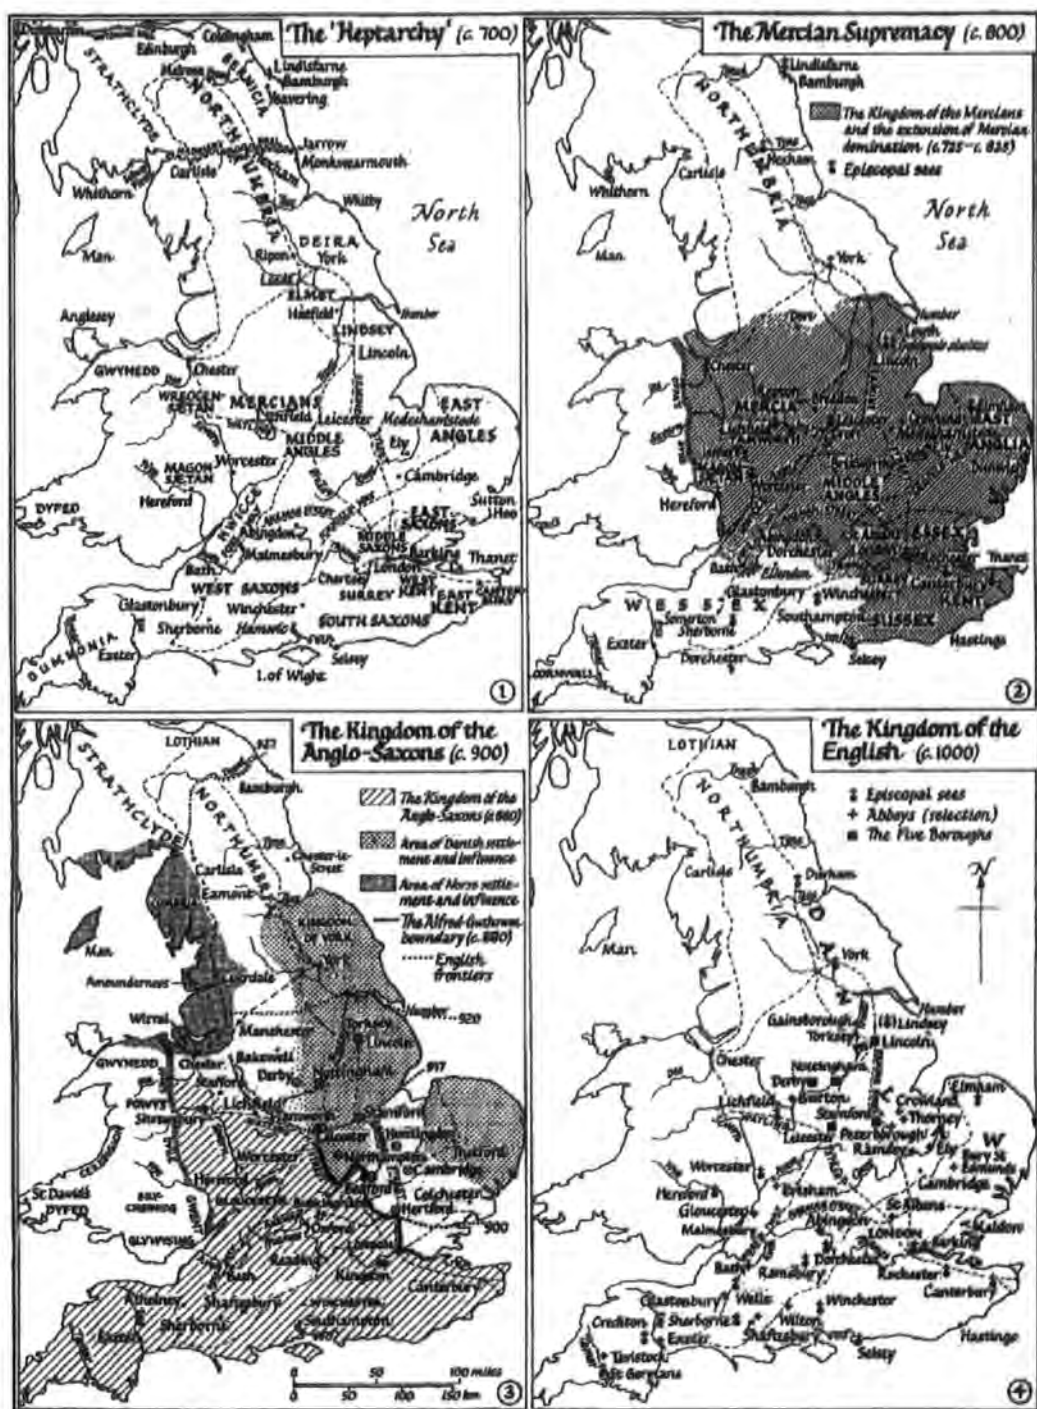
The 'Heptarchy' (c. 700)

Coldingham
Edinburgh
Lindisfarne
Melrose
Bamburgh
Yeavering
STRATHCLYDE
BERNICIA
NORTHUMBRIA
Jarrow
Monkwearmouth
Carlisle
Whithorn
Whitby
North Sea
DEIRA
Man
Ripon
York
ELMET
Hatfield
Humber
Anglesey
LINDSEY
Lincoln
GWYNEDD
Chester
WREOCENSÆTAN
MERCIANS
Lichfield
Leicester
Medeshamstede
EAST ANGLES
MIDDLE ANGLES
Ely
Worcester
Cambridge
MAGONSÆTAN
Hereford
Sutton Hoo
DYFED
HWICCE
Abingdon
EAST SAXONS
Malmesbury
MIDDLE SAXONS
Barking
Bath
London
Thanet
WEST SAXONS
Chertsey
WEST KENT
EAST KENT
Canterbury
SURREY
Glastonbury
Winchester
Sherborne
Hamwic
SOUTH SAXONS
DUMNONIA
Exeter
Selsey
I. of Wight
①

The Mercian Supremacy (c. 800)

Lindisfarne
Bamburgh
NORTHUMBRIA
The Kingdom of the Mercians and the extension of Mercian domination (c.725 – c. 825)
Episcopal sees
Hexham
Carlisle
Whithorn
North Sea
Man
York
Humber
Lincoln
Chester
MERCIA
Lichfield
EAST ANGLIA
Hereford
MIDDLE ANGLES
ESSEX
Dorchester
Thanet
Bath
Canterbury
Glastonbury
Winchester
KENT
WESSEX
Somerton
Sherborne
Southampton
SUSSEX
Exeter
Dorchester
Hastings
CORNWALL
Selsey
②

The Kingdom of the Anglo-Saxons (c. 900)

LOTHIAN
STRATHCLYDE
Bamburgh
NORTHUMBRIA
The Kingdom of the Anglo-Saxons (c.880)
Area of Danish settlement and influence
Area of Norse settlement and influence
The Alfred-Guthrum boundary (c. 880)
English frontiers
Carlisle
Chester-le-Street
CUMBRIA
Eamont
KINGDOM OF YORK
Man
York
Amounderness
Lonsdale
Wirral
Manchester
Humber
Torksey
Lincoln
GWYNEDD
Chester
Bakewell
Derby
Nottingham
Stafford
POWYS
Lichfield
Stamford
Shrewsbury
Leicester
Thetford
Worcester
Northampton
Cambridge
St David's
Hereford
Bedford
Colchester
DYFED
Hertford
GLYWYSING
Oxford
London
Bath
Reading
Kingston
Canterbury
Shaftesbury
Sherborne
Southampton
Exeter
0 50 100 miles
0 50 100 150 km
③

The Kingdom of the English (c.1000)

LOTHIAN
Bamburgh
NORTHUMBRIA
Episcopal sees
Abbeys (selection)
The Five Boroughs
Durham
Carlisle
N
Man
York
Humber
Gainsborough
Lindsey
Torksey
Lincoln
Chester
Nottingham
Derby
Burton
Crowland
Elmham
Lichfield
Stamford
Thorney
Leicester
Peterborough
Ramsey
Ely
Bury St Edmunds
Worcester
Cambridge
Hereford
Evesham
Gloucester
St Albans
Abingdon
Malmesbury
Maldon
London
Barking
Dorchester
Bath
Ramsbury
Rochester
Canterbury
Wells
Winchester
Glastonbury
Wilton
Crediton
Sherborne
Shaftesbury
Hastings
Exeter
Selsey
Tavistock
St Germans
④